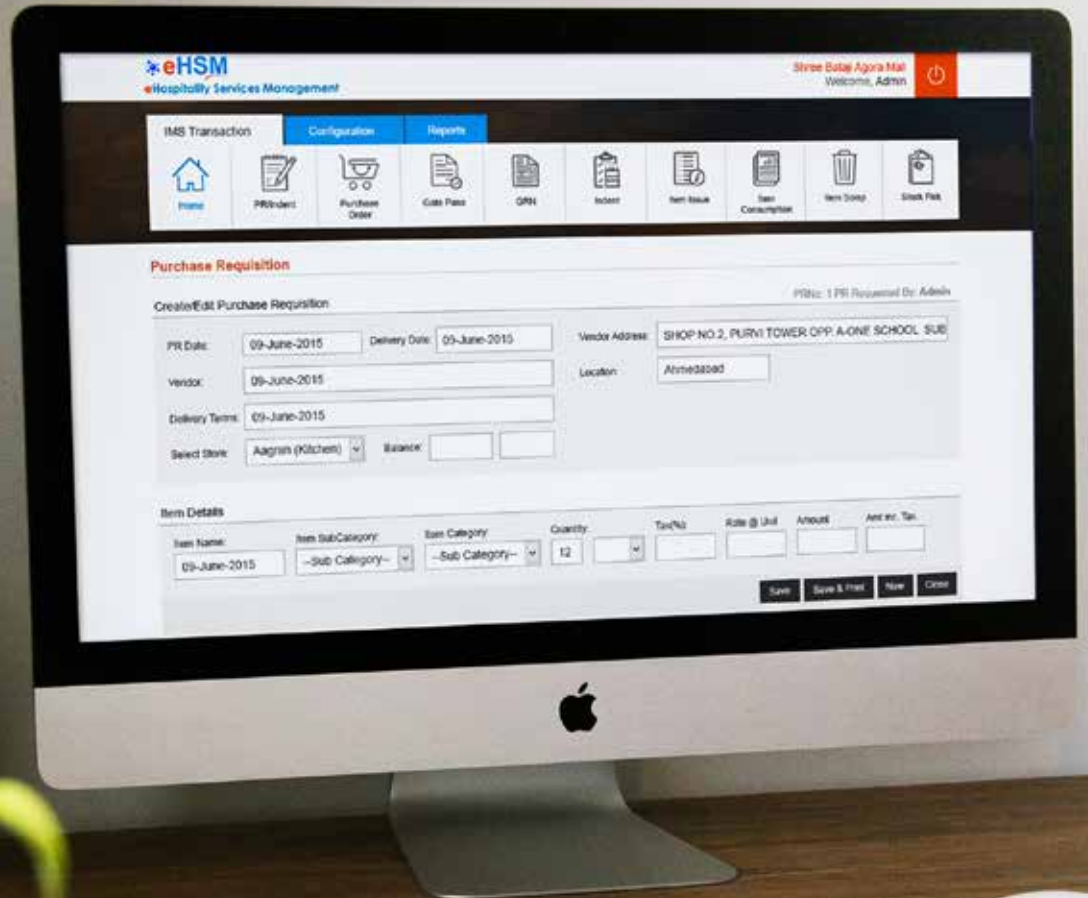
eHSM
eHospitality Services Management

Shree Balaji Agora Mall
Welcome, Admin

IMS Transaction
Configuration
Reports

Home
PR/Indent
Purchase Order
Gate Pass
GRN
Indent
Item Issue
Sale Consumption
Item Scrap
Stock Pick

Purchase Requisition

Create/Edit Purchase Requisition
PRNo: 1 PR Requested By: Admin

PR Date: 09-June-2015
Delivery Date: 09-June-2015
Vendor Address: SHOP NO.2, PURVI TOWER OPP. A-ONE SCHOOL SUB
Vendor: 09-June-2015
Location: Ahmedabad
Delivery Terms: 09-June-2015
Select Store: Aagrah (Kitchen)
Balance:

Item Details
Item Name: 09-June-2015
Item SubCategory: --Sub Category--
Sale Category: --Sub Category--
Quantity: 12
Tax(%)
Rate @ Unit
Amount
Amt inc. Tax

Save
Save & Print
New
Close